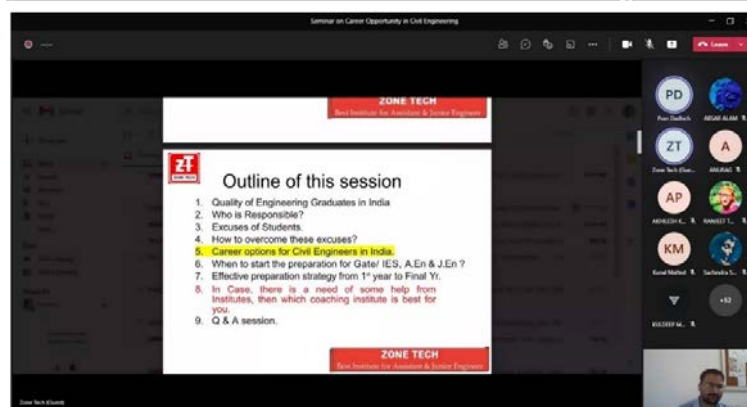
Seminar on Career Opportunity in Civil Engineering

Leave

ZONE TECH
Best Institute for Assistant & Junior Engineer

ZT
ZONE TECH

Outline of this session

1. Quality of Engineering Graduates in India
2. Who is Responsible?
3. Excuses of Students.
4. How to overcome these excuses?
5. Career options for Civil Engineers in India.
6. When to start the preparation for Gate/ IES, A.En & J.En ?
7. Effective preparation strategy from 1st year to Final Yr.
8. In Case, there is a need of some help from Institutes, then which coaching institute is best for you.
9. Q & A session.

ZONE TECH
Best Institute for Assistant & Junior Engineer

PD
ZT
A
AP
KM
+52

Zone Tech (Guest)